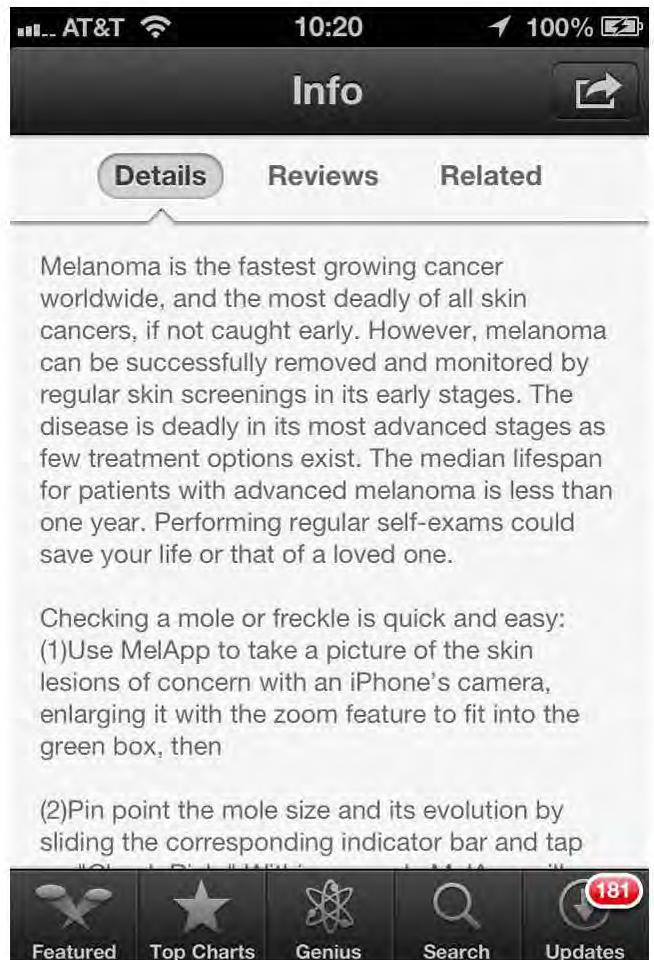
AT&T 10:20 100%

Info

Details Reviews Related

Melanoma is the fastest growing cancer worldwide, and the most deadly of all skin cancers, if not caught early. However, melanoma can be successfully removed and monitored by regular skin screenings in its early stages. The disease is deadly in its most advanced stages as few treatment options exist. The median lifespan for patients with advanced melanoma is less than one year. Performing regular self-exams could save your life or that of a loved one.

Checking a mole or freckle is quick and easy: (1)Use MelApp to take a picture of the skin lesions of concern with an iPhone's camera, enlarging it with the zoom feature to fit into the green box, then

(2)Pin point the mole size and its evolution by sliding the corresponding indicator bar and tap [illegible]

Featured Top Charts Genius Search 181 Updates